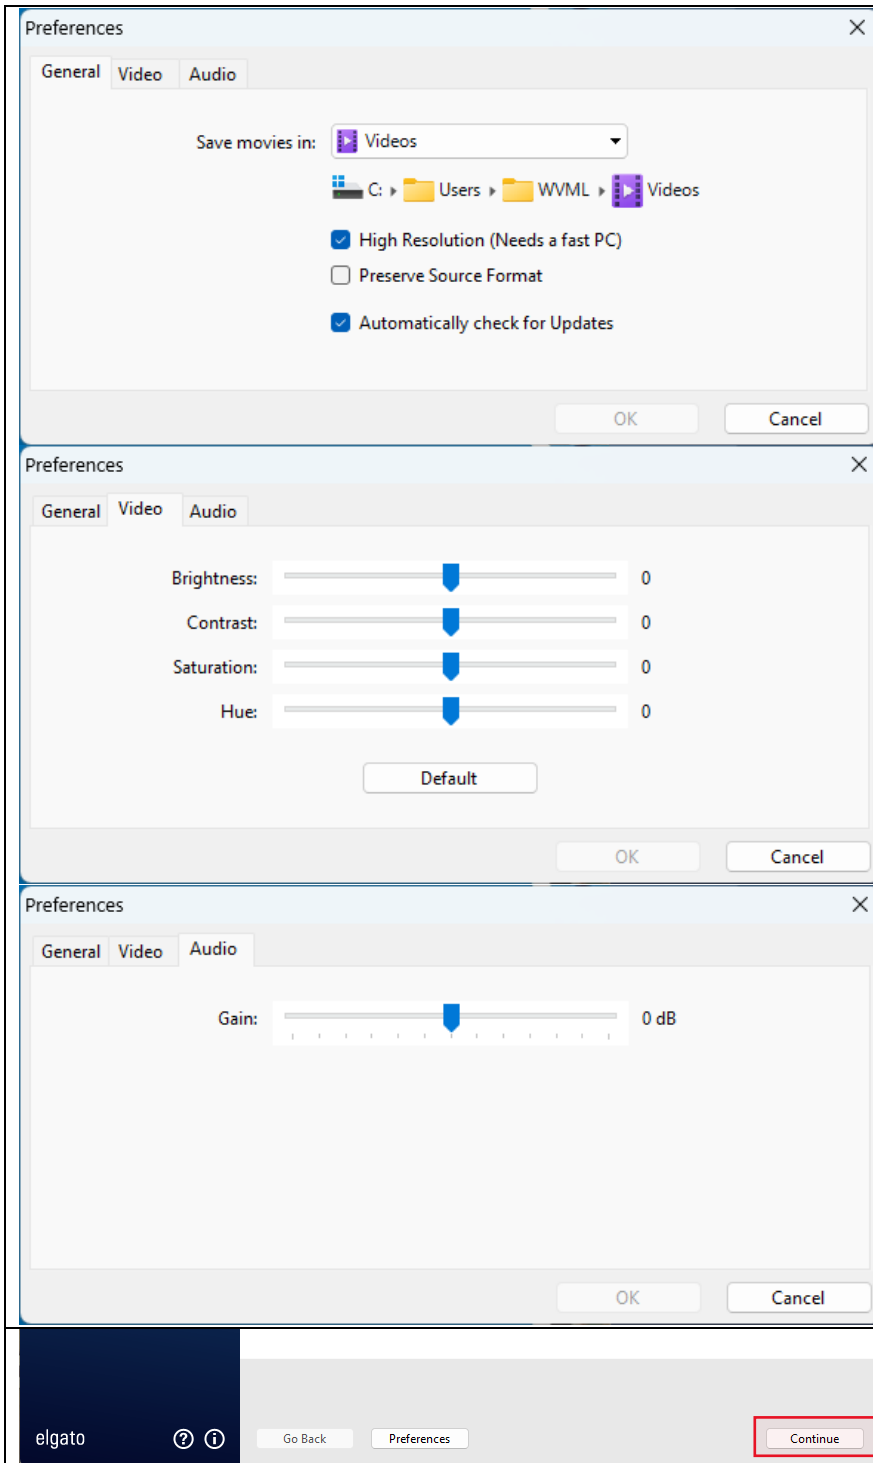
Preferences

General Video Audio

Save movies in: Videos

C: ▸ Users ▸ WVML ▸ Videos

High Resolution (Needs a fast PC)
Preserve Source Format

Automatically check for Updates

OK Cancel

Preferences

General Video Audio

Brightness: 0
Contrast: 0
Saturation: 0
Hue: 0

Default

OK Cancel

Preferences

General Video Audio

Gain: 0 dB

OK Cancel

elgato

Go Back Preferences Continue